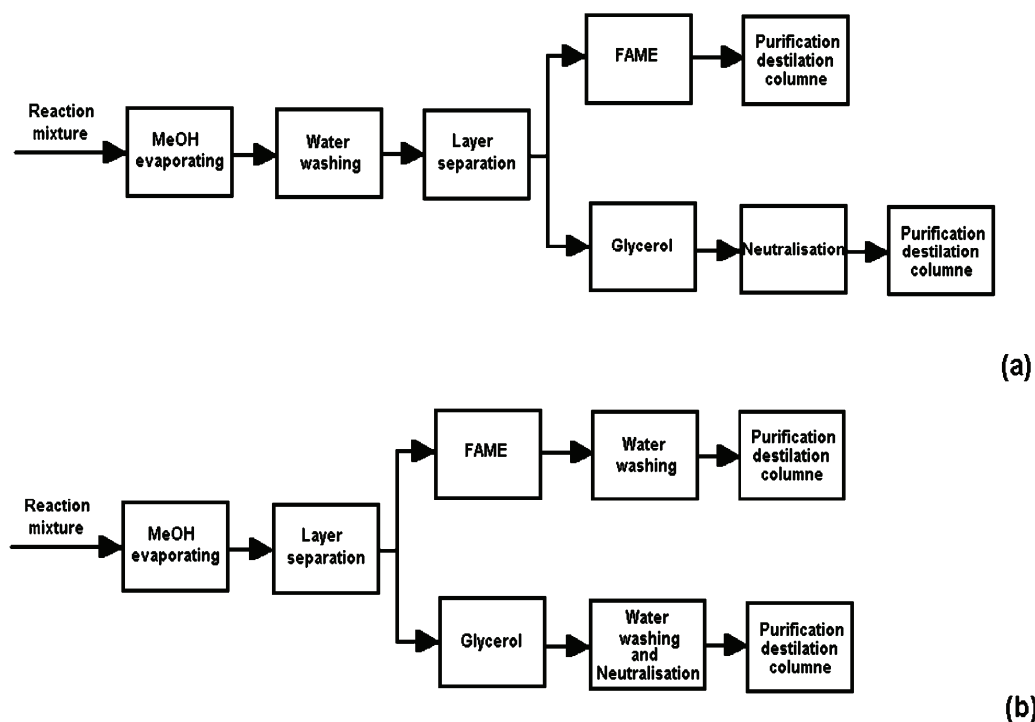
Reaction mixture

MeOH evaporating

Water washing

Layer separation

FAME

Purification destilation columne

Glycerol

Neutralisation

Purification destilation columne

(a)

Reaction mixture

MeOH evaporating

Layer separation

FAME

Water washing

Purification destilation columne

Glycerol

Water washing and Neutralisation

Purification destilation columne

(b)